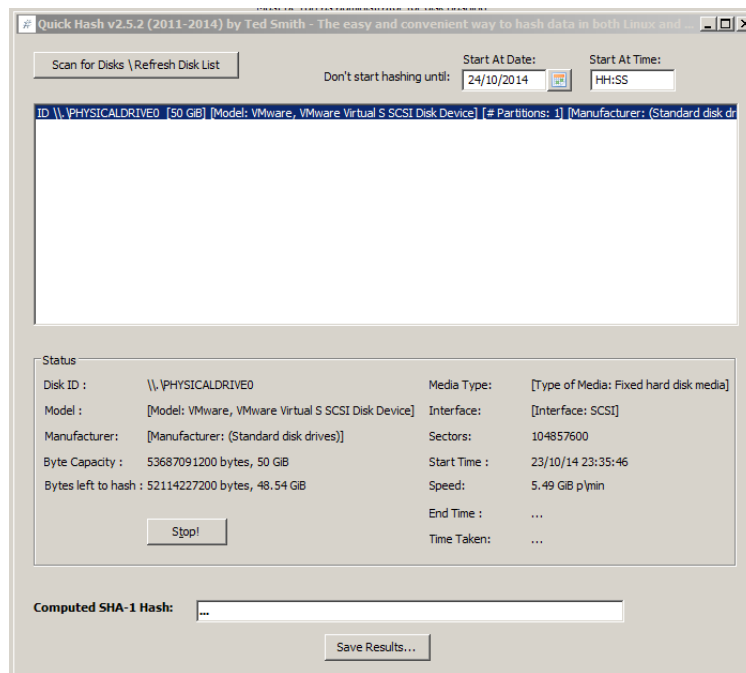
Quick Hash v2.5.2 (2011-2014) by Ted Smith - The easy and convenient way to hash data in both Linux and ...

Scan for Disks \ Refresh Disk List

Don't start hashing until:

Start At Date:

24/10/2014

Start At Time:

HH:SS

ID \\.\PHYSICALDRIVE0 [50 GiB] [Model: VMware, VMware Virtual S SCSI Disk Device] [# Partitions: 1] [Manufacturer: (Standard disk dr

Status

Disk ID : \\.\PHYSICALDRIVE0

Model : [Model: VMware, VMware Virtual S SCSI Disk Device]

Manufacturer: [Manufacturer: (Standard disk drives)]

Byte Capacity : 53687091200 bytes, 50 GiB

Bytes left to hash : 52114227200 bytes, 48.54 GiB

Stop!

Media Type: [Type of Media: Fixed hard disk media]

Interface: [Interface: SCSI]

Sectors: 104857600

Start Time : 23/10/14 23:35:46

Speed: 5.49 GiB p\min

End Time : ...

Time Taken: ...

Computed SHA-1 Hash: ...

Save Results...